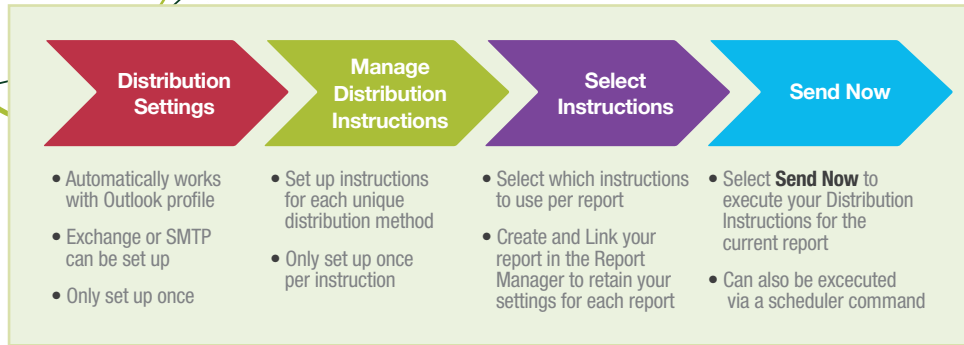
Distribution Settings

Manage Distribution Instructions

Select Instructions

Send Now

• Automatically works with Outlook profile

• Exchange or SMTP can be set up

• Only set up once

• Set up instructions for each unique distribution method

• Only set up once per instruction

• Select which instructions to use per report

• Create and Link your report in the Report Manager to retain your settings for each report

• Select **Send Now** to execute your Distribution Instructions for the current report

• Can also be excecuted via a scheduler command